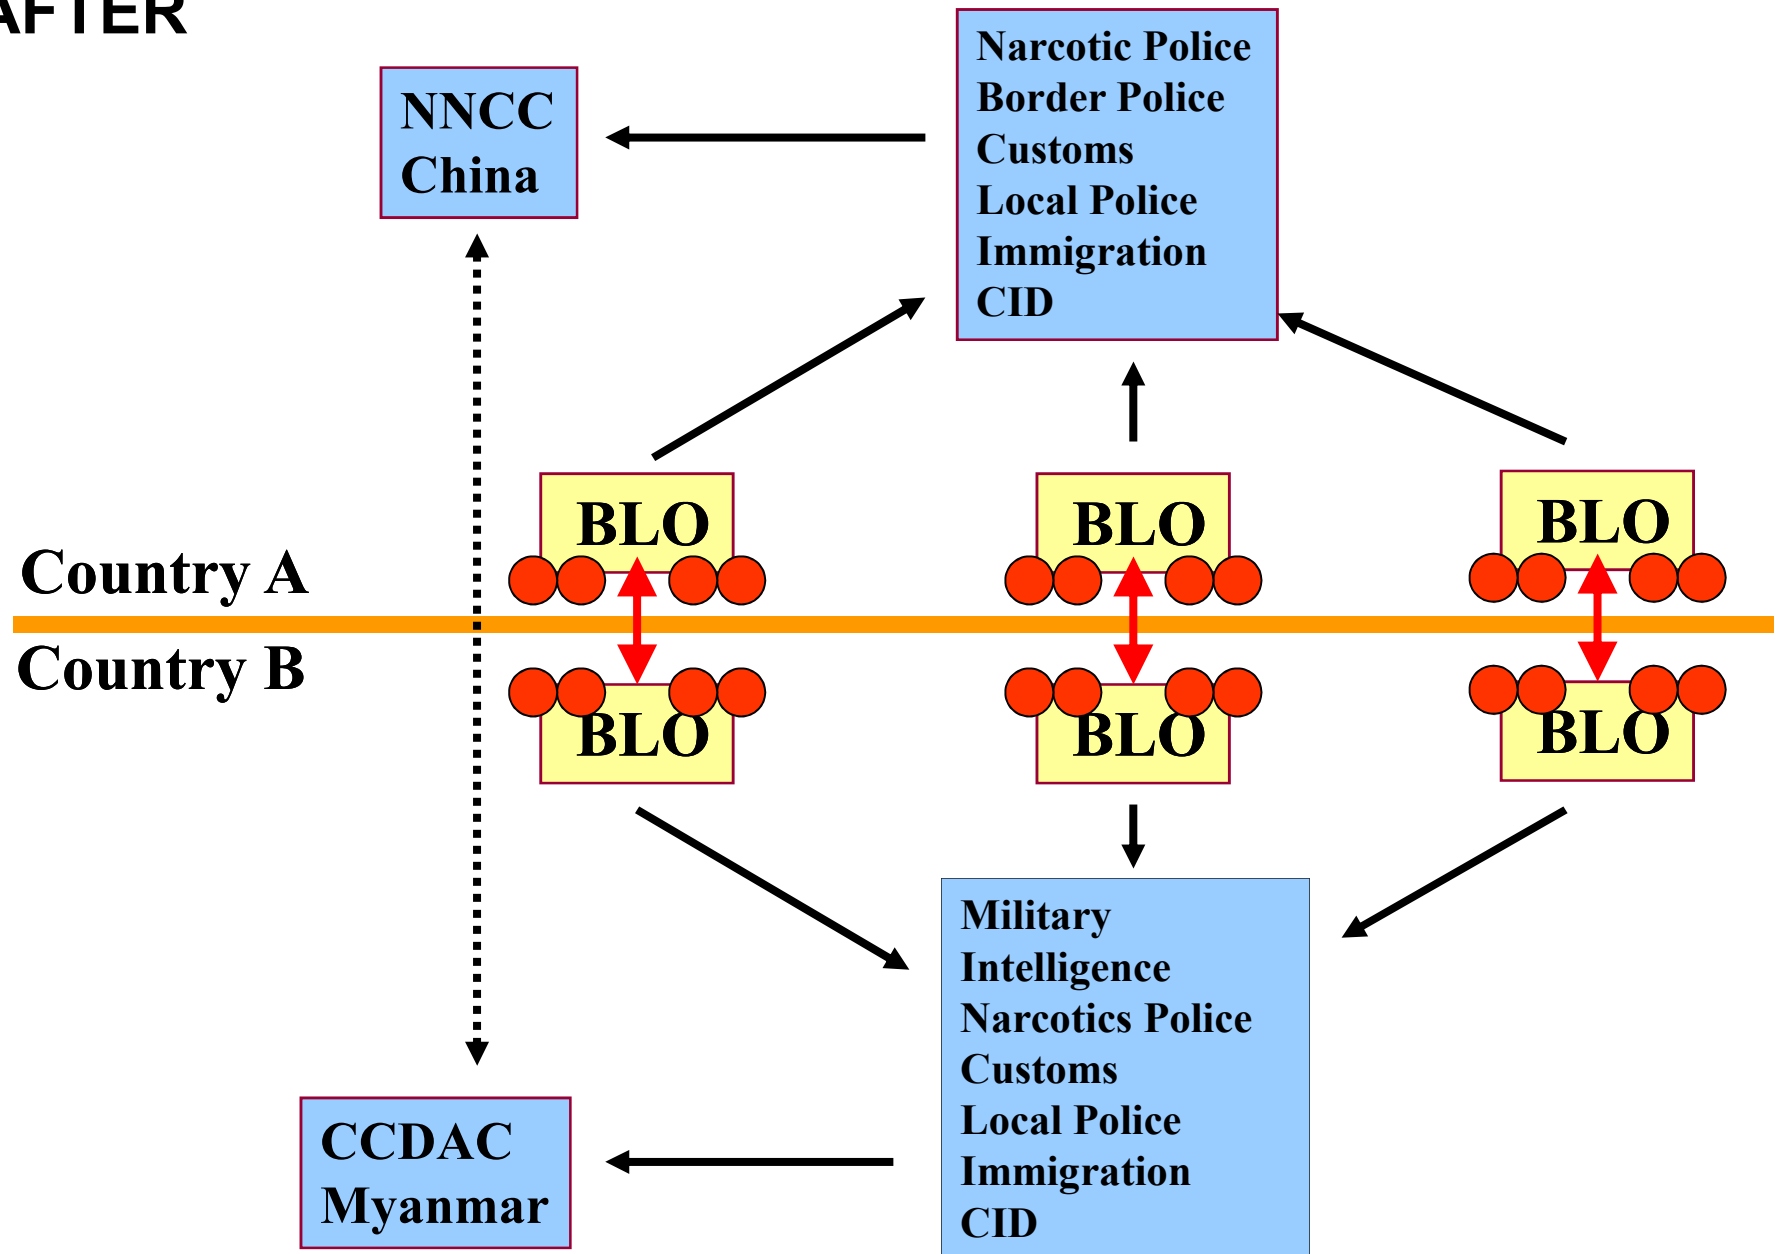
AFTER

NNCC
China

Narcotic Police
Border Police
Customs
Local Police
Immigration
CID

Country A

Country B

BLO

BLO

BLO

BLO

BLO

BLO

Military
Intelligence
Narcotics Police
Customs
Local Police
Immigration
CID

CCDAC
Myanmar